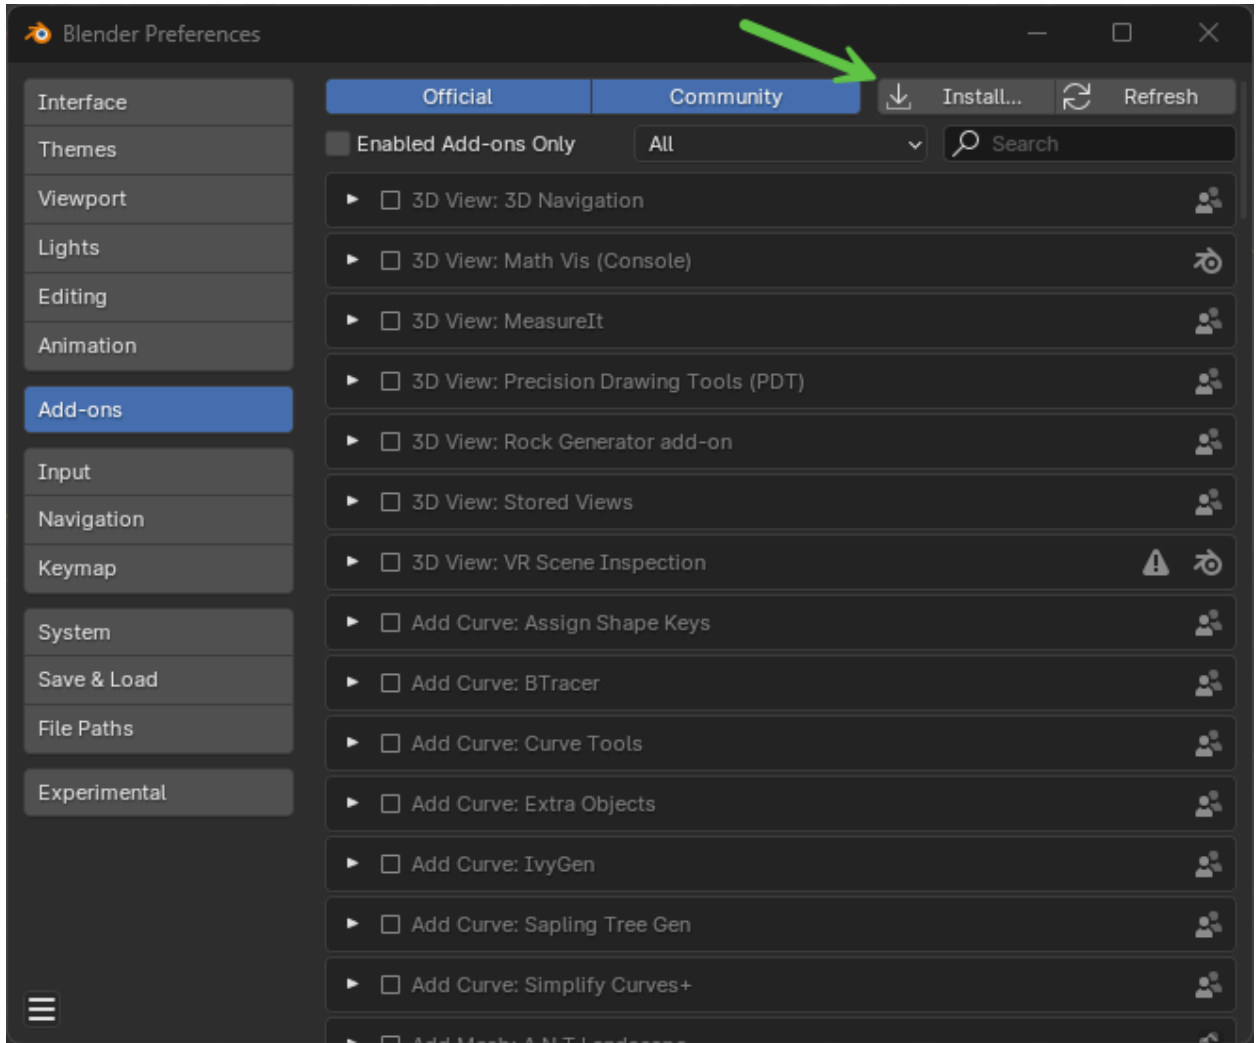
Blender Preferences

Interface
Themes
Viewport
Lights
Editing
Animation

Add-ons

Input
Navigation
Keymap

System
Save & Load
File Paths

Experimental

Official | Community | Install... | Refresh

Enabled Add-ons Only | All | Search

3D View: 3D Navigation
3D View: Math Vis (Console)
3D View: MeasureIt
3D View: Precision Drawing Tools (PDT)
3D View: Rock Generator add-on
3D View: Stored Views
3D View: VR Scene Inspection
Add Curve: Assign Shape Keys
Add Curve: BTracer
Add Curve: Curve Tools
Add Curve: Extra Objects
Add Curve: IvyGen
Add Curve: Sapling Tree Gen
Add Curve: Simplify Curves+
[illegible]